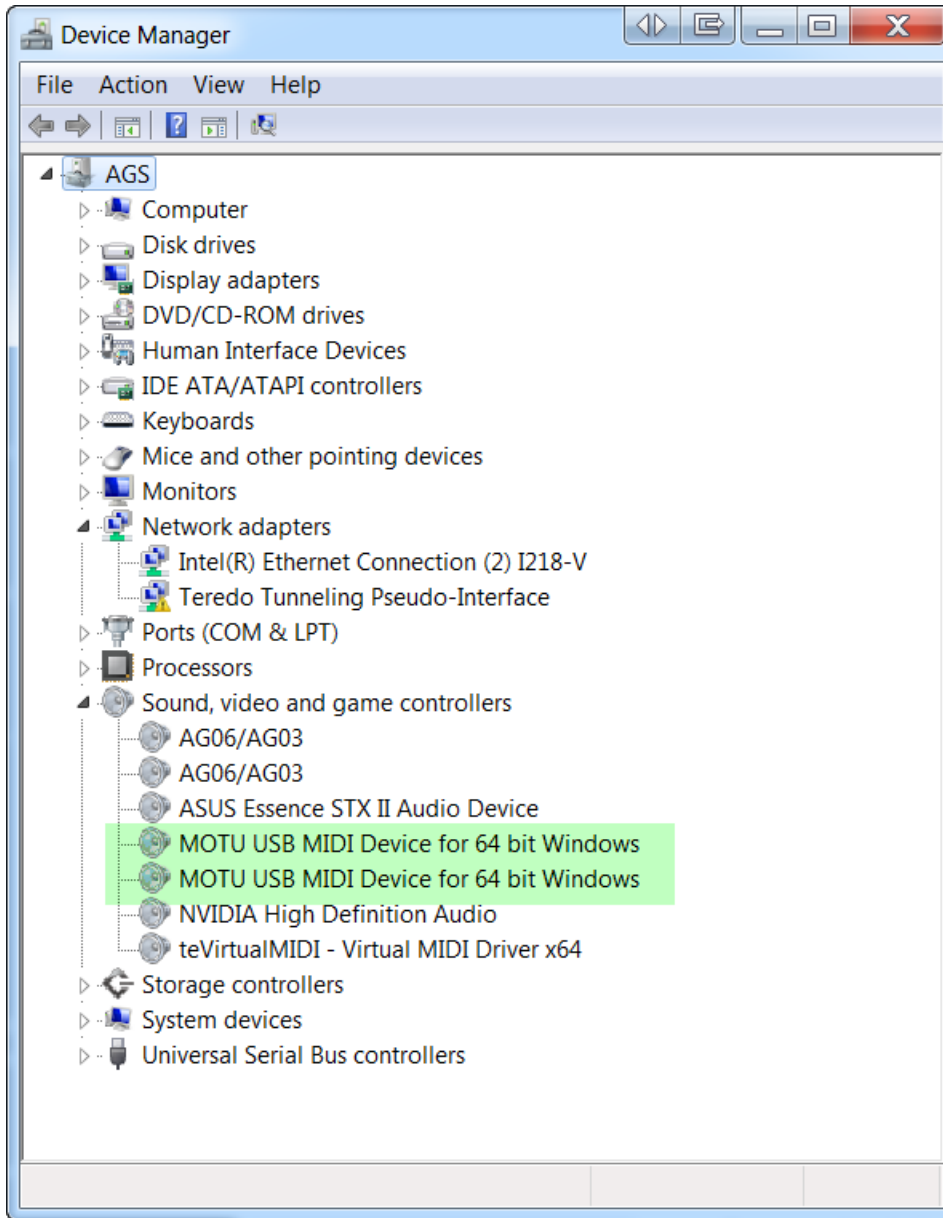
Device Manager

File Action View Help

AGS
Computer
Disk drives
Display adapters
DVD/CD-ROM drives
Human Interface Devices
IDE ATA/ATAPI controllers
Keyboards
Mice and other pointing devices
Monitors
Network adapters
Intel(R) Ethernet Connection (2) I218-V
Teredo Tunneling Pseudo-Interface
Ports (COM & LPT)
Processors
Sound, video and game controllers
AG06/AG03
AG06/AG03
ASUS Essence STX II Audio Device
MOTU USB MIDI Device for 64 bit Windows
MOTU USB MIDI Device for 64 bit Windows
NVIDIA High Definition Audio
teVirtualMIDI - Virtual MIDI Driver x64
Storage controllers
System devices
Universal Serial Bus controllers